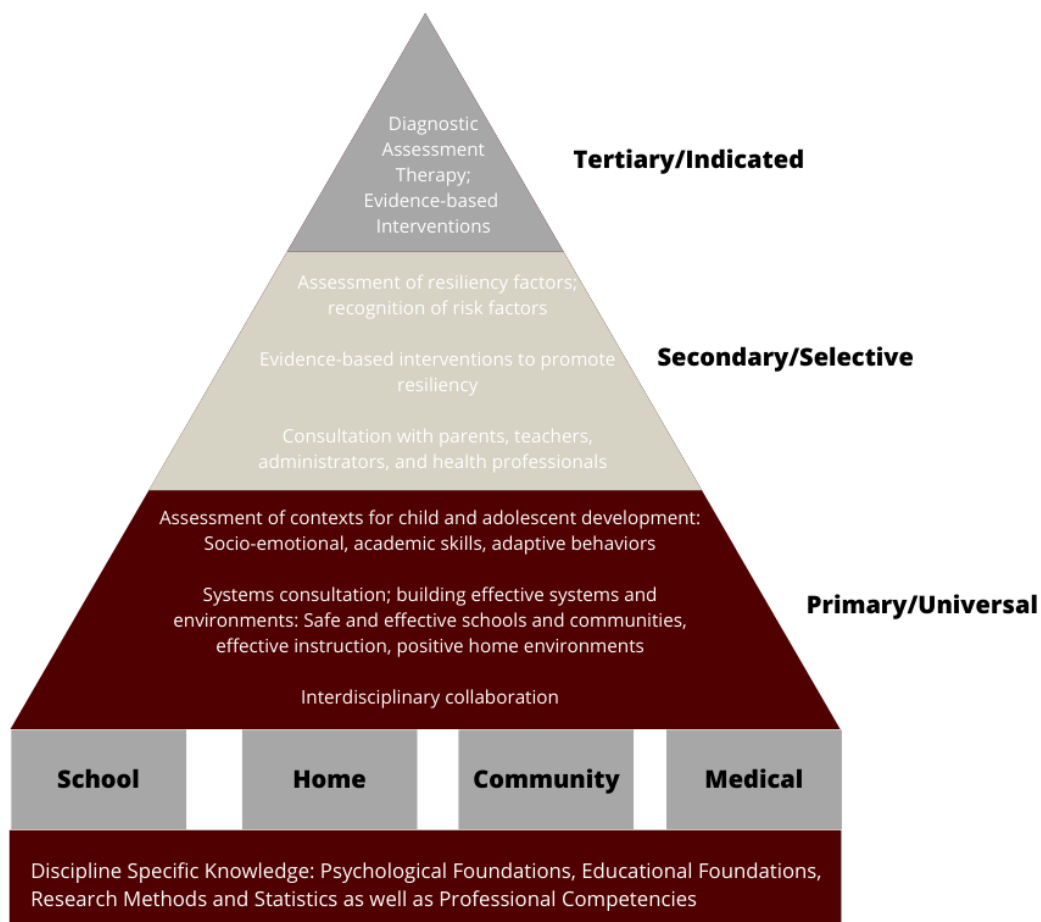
Diagnostic Assessment Therapy; Evidence-based Interventions

Tertiary/Indicated

Assessment of resiliency factors; recognition of risk factors

Evidence-based interventions to promote resiliency

Consultation with parents, teachers, administrators, and health professionals

Secondary/Selective

Assessment of contexts for child and adolescent development: Socio-emotional, academic skills, adaptive behaviors

Systems consultation; building effective systems and environments: Safe and effective schools and communities, effective instruction, positive home environments

Interdisciplinary collaboration

Primary/Universal

School

Home

Community

Medical

Discipline Specific Knowledge: Psychological Foundations, Educational Foundations, Research Methods and Statistics as well as Professional Competencies